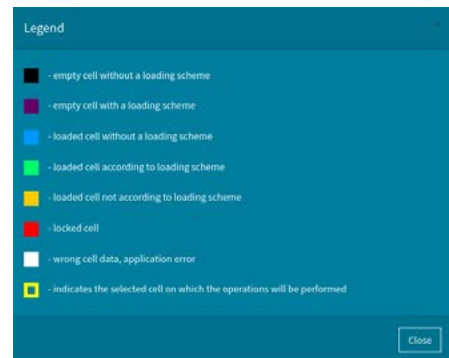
Legend

- empty cell without a loading scheme

- empty cell with a loading scheme

- loaded cell without a loading scheme

- loaded cell according to loading scheme

- loaded cell not according to loading scheme

- locked cell

- wrong cell data, application error

- indicates the selected cell on which the operations will be performed

Close